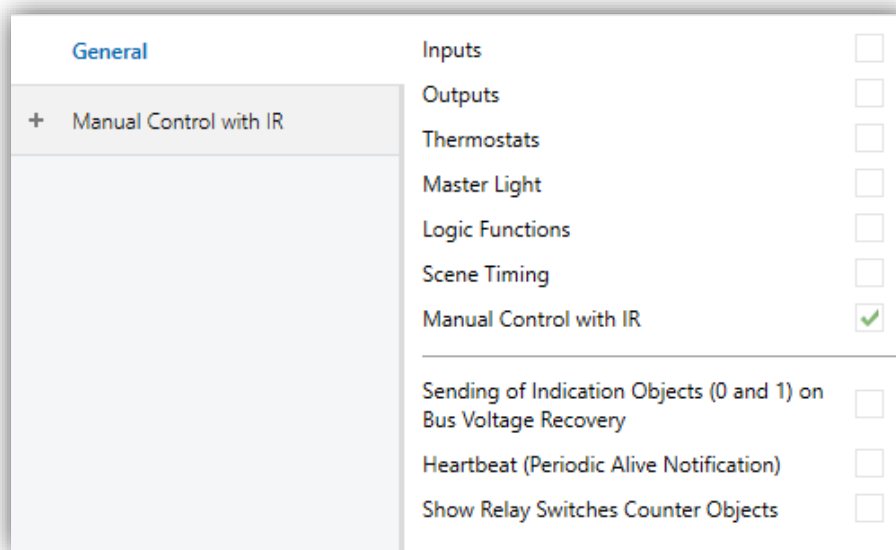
General

+ Manual Control with IR

Inputs

Outputs

Thermostats

Master Light

Logic Functions

Scene Timing

Manual Control with IR

Sending of Indication Objects (0 and 1) on Bus Voltage Recovery

Heartbeat (Periodic Alive Notification)

Show Relay Switches Counter Objects